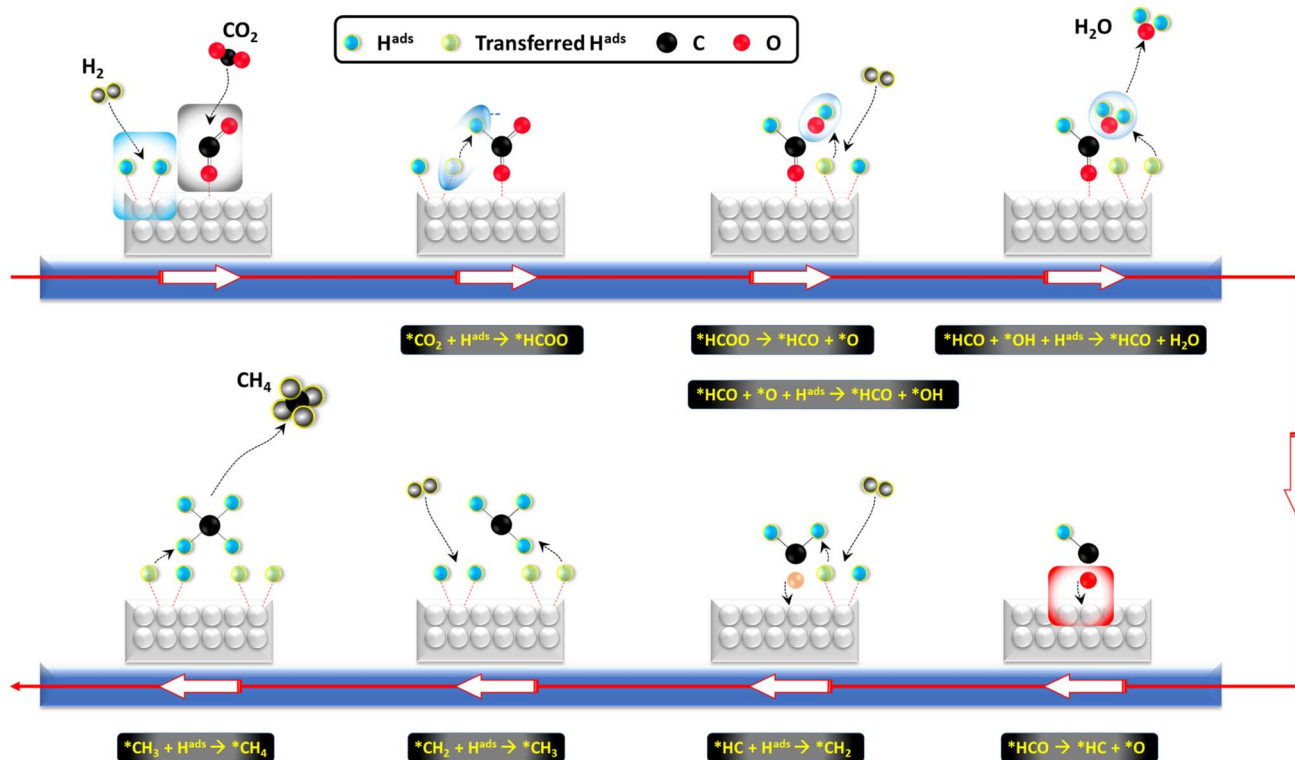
$H^{ads}$ Transferred $H^{ads}$ C O

$H_2$

$CO_2$

$H_2O$

$*CO_2 + H^{ads} \rightarrow *HCOO$

$*HCOO \rightarrow *HCO + *O$

$*HCO + *OH + H^{ads} \rightarrow *HCO + H_2O$

$*HCO + *O + H^{ads} \rightarrow *HCO + *OH$

$CH_4$

$*CH_3 + H^{ads} \rightarrow *CH_4$

$*CH_2 + H^{ads} \rightarrow *CH_3$

$*HC + H^{ads} \rightarrow *CH_2$

$*HCO \rightarrow *HC + *O$